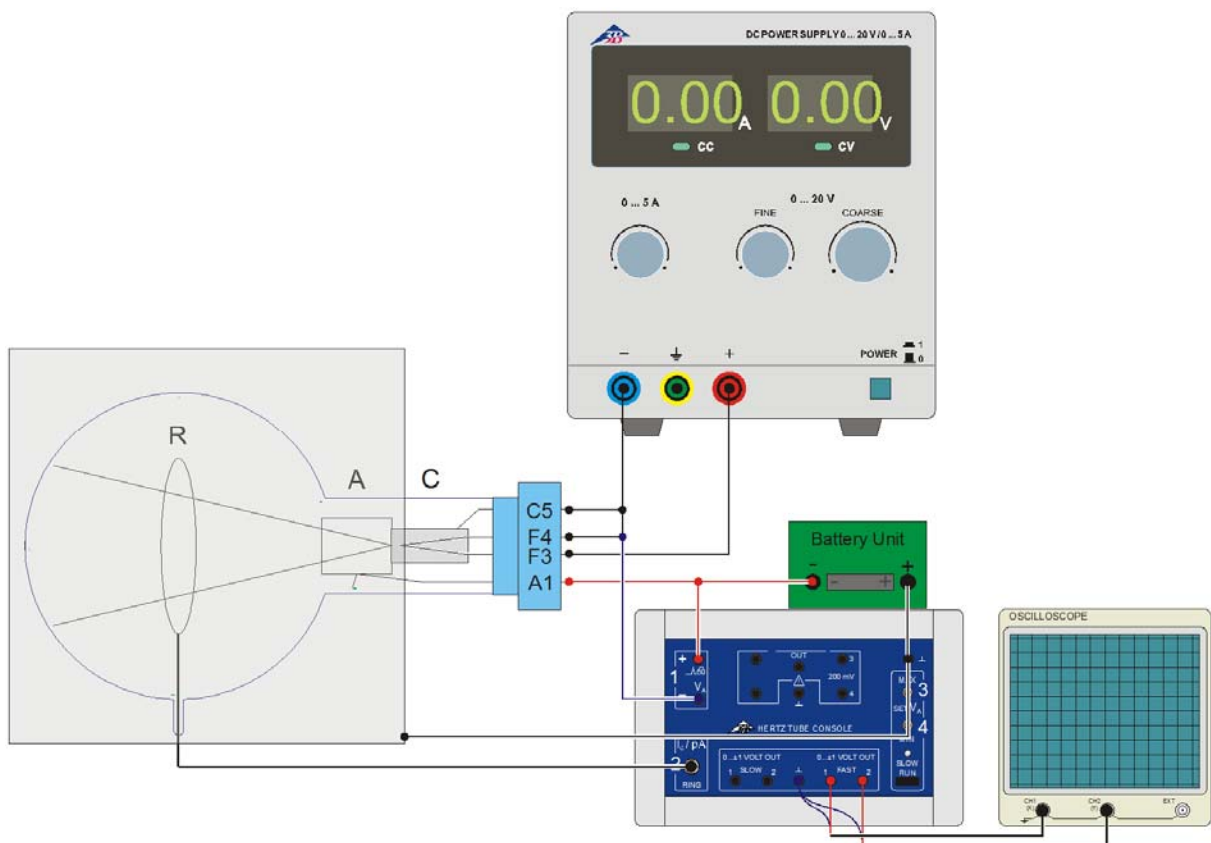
DC POWER SUPPLY 0 ... 20 V / 0 ... 5 A

0.00 A 0.00 V

CC CV

0 ... 5 A

0 ... 20 V

FINE COARSE

– ⏚ +

POWER 1 0

R

A

C

C5
F4
F3
A1

Battery Unit

– +

OSCILLOSCOPE

+ ...60 1 $V_A$

OUT

3 4

200 mV

MAX 3 SET $V_A$ 4 MIN

SLOW RUN

HERTZ TUBE CONSOLE

$I_C$ / pA 2 RING

0...±1 VOLT OUT 1 SLOW 2

0...±1 VOLT OUT 1 FAST 2

CH1 CH2 EXT